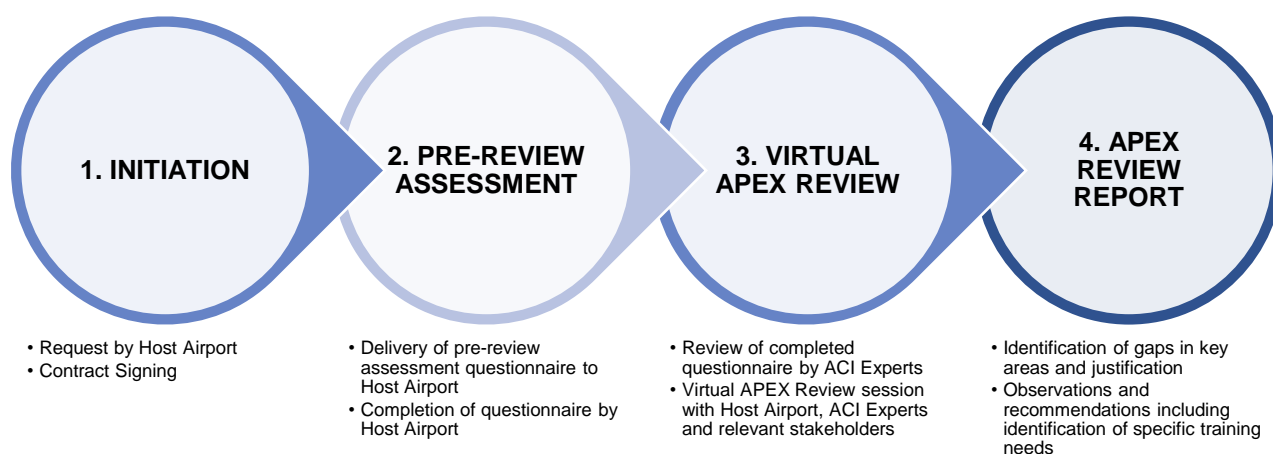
1. INITIATION

2. PRE-REVIEW ASSESSMENT

3. VIRTUAL APEX REVIEW

4. APEX REVIEW REPORT

• Request by Host Airport
• Contract Signing

• Delivery of pre-review assessment questionnaire to Host Airport
• Completion of questionnaire by Host Airport

• Review of completed questionnaire by ACI Experts
• Virtual APEX Review session with Host Airport, ACI Experts and relevant stakeholders

• Identification of gaps in key areas and justification
• Observations and recommendations including identification of specific training needs